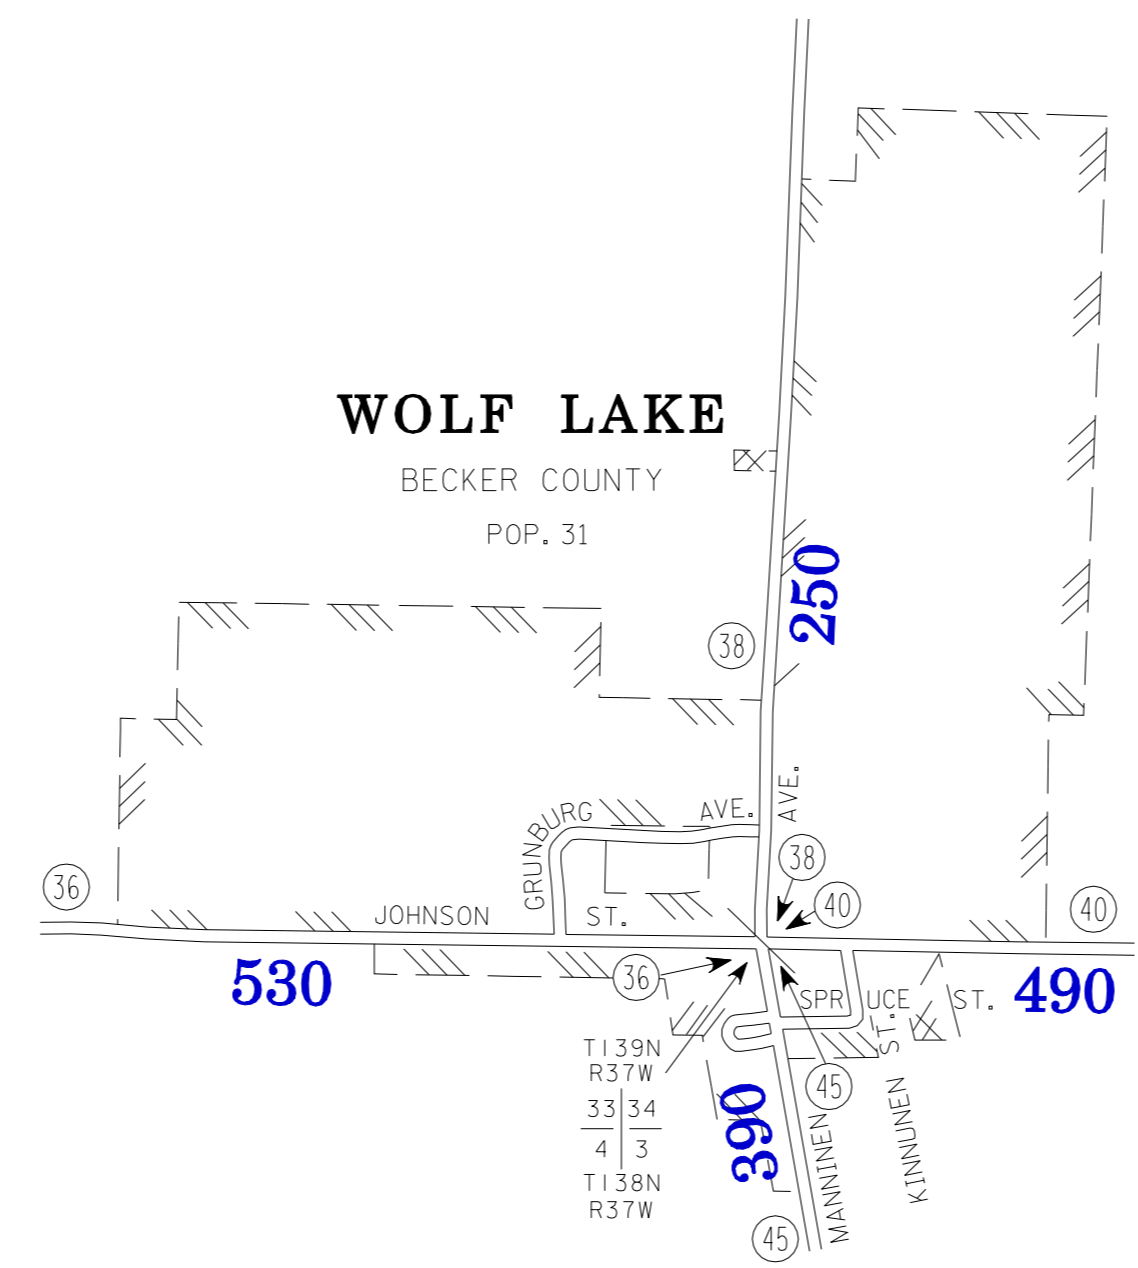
WOLF LAKE

BECKER COUNTY

POP. 31

250

38

AVE.

GRUNBURG AVE.

38

40

40

36

JOHNSON ST.

530

36

SPRUCE ST.

ST.

490

T139N
R37W

| 33 | 34 |
|---|---|
| 4 | 3 |

T138N
R37W

390

45

MANNINEN

KINNUNEN

45